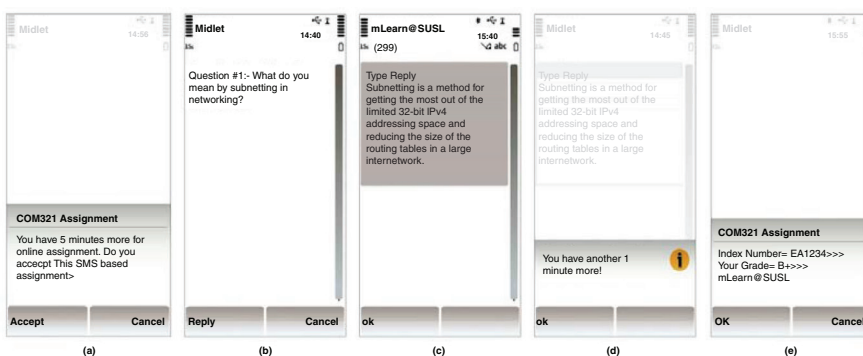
Midlet
14:56

COM321 Assignment

You have 5 minutes more for online assignment. Do you accecpt This SMS based assignment>

Accept
Cancel

(a)

Midlet
14:40

Question #1:- What do you mean by subnetting in networking?

Reply
Cancel

(b)

mLearn@SUSL
15:40
(299)
abc

Type Reply
Subnetting is a method for getting the most out of the limited 32-bit IPv4 addressing space and reducing the size of the routing tables in a large internetwork.

ok

(c)

Midlet
14:45

Type Reply
Subnetting is a method for getting the most out of the limited 32-bit IPv4 addressing space and reducing the size of the routing tables in a large internetwork.

You have another 1 minute more!

ok

(d)

Midlet
15:55

COM321 Assignment

Index Number= EA1234>>>
Your Grade= B+>>>
mLearn@SUSL

OK
Cancel

(e)